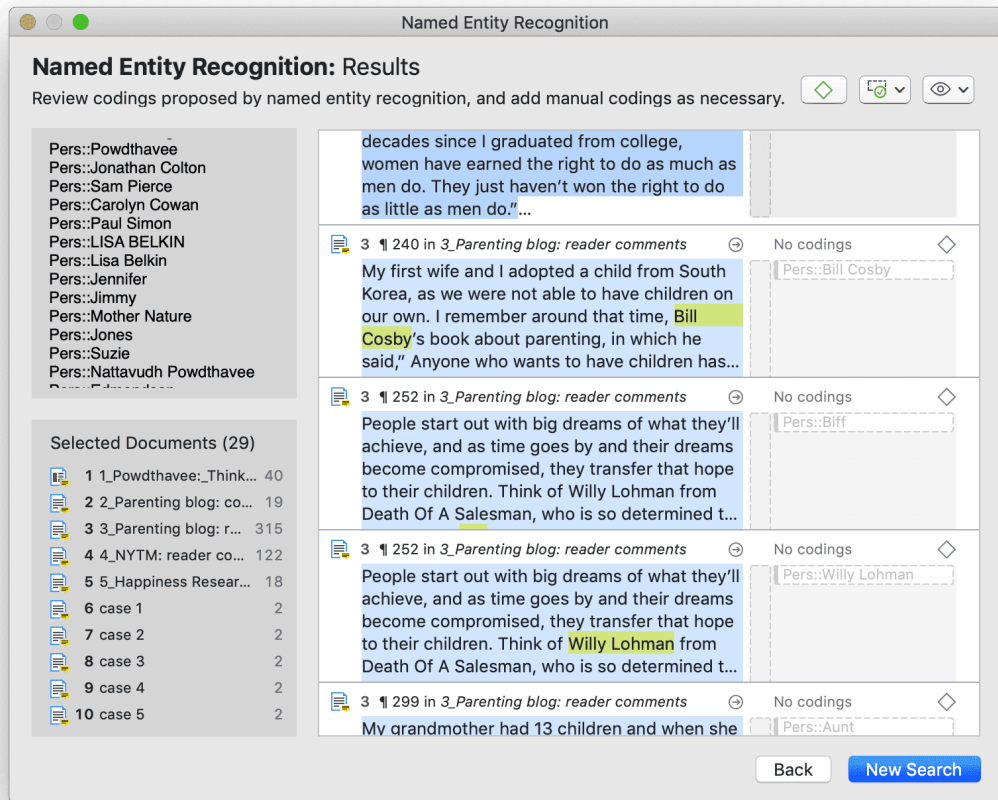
Named Entity Recognition

**Named Entity Recognition:** Results

Review codings proposed by named entity recognition, and add manual codings as necessary.

Pers::Powdthavee
Pers::Jonathan Colton
Pers::Sam Pierce
Pers::Carolyn Cowan
Pers::Paul Simon
Pers::LISA BELKIN
Pers::Lisa Belkin
Pers::Jennifer
Pers::Jimmy
Pers::Mother Nature
Pers::Jones
Pers::Suzie
Pers::Nattavudh Powdthavee
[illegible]

Selected Documents (29)

| | | |
|---|---|---|
| 1 | 1_Powdthavee:_Think... | 40 |
| 2 | 2_Parenting blog: co... | 19 |
| 3 | 3_Parenting blog: r... | 315 |
| 4 | 4_NYTM: reader co... | 122 |
| 5 | 5_Happiness Resear... | 18 |
| 6 | case 1 | 2 |
| 7 | case 2 | 2 |
| 8 | case 3 | 2 |
| 9 | case 4 | 2 |
| 10 | case 5 | 2 |

decades since I graduated from college, women have earned the right to do as much as men do. They just haven't won the right to do as little as men do."...

3 ¶ 240 in 3_Parenting blog: reader comments
No codings
Pers::Bill Cosby
My first wife and I adopted a child from South Korea, as we were not able to have children on our own. I remember around that time, Bill Cosby's book about parenting, in which he said," Anyone who wants to have children has...

3 ¶ 252 in 3_Parenting blog: reader comments
No codings
Pers::Biff
People start out with big dreams of what they'll achieve, and as time goes by and their dreams become compromised, they transfer that hope to their children. Think of Willy Lohman from Death Of A Salesman, who is so determined t...

3 ¶ 252 in 3_Parenting blog: reader comments
No codings
Pers::Willy Lohman
People start out with big dreams of what they'll achieve, and as time goes by and their dreams become compromised, they transfer that hope to their children. Think of Willy Lohman from Death Of A Salesman, who is so determined t...

3 ¶ 299 in 3_Parenting blog: reader comments
No codings
Pers::Aunt
My grandmother had 13 children and when she

Back
New Search